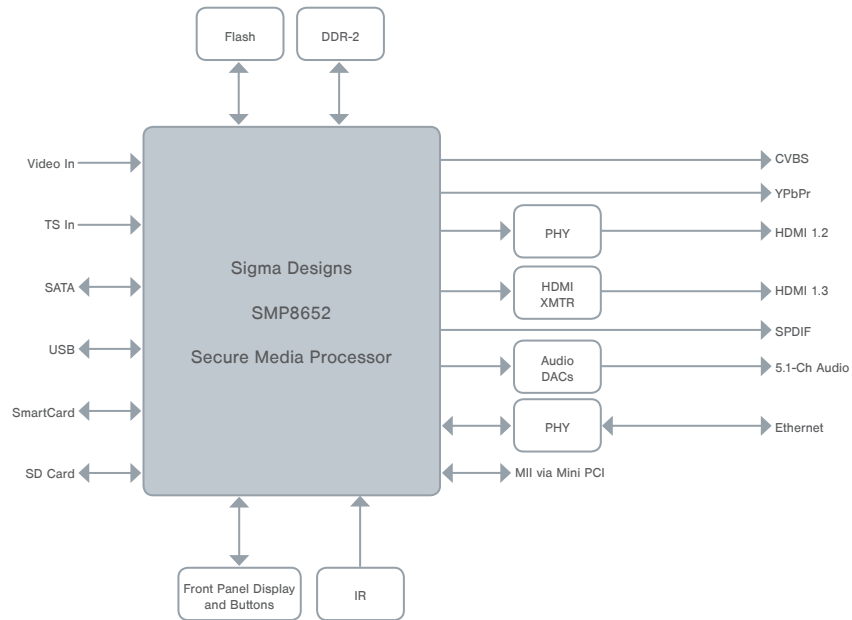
Flash
DDR-2

Video In
TS In
SATA
USB
SmartCard
SD Card

Sigma Designs
SMP8652
Secure Media Processor

CVBS
YPbPr
PHY
HDMI 1.2
HDMI XMTR
HDMI 1.3
SPDIF
Audio DACs
5.1-Ch Audio
PHY
Ethernet
MII via Mini PCI

Front Panel Display and Buttons
IR